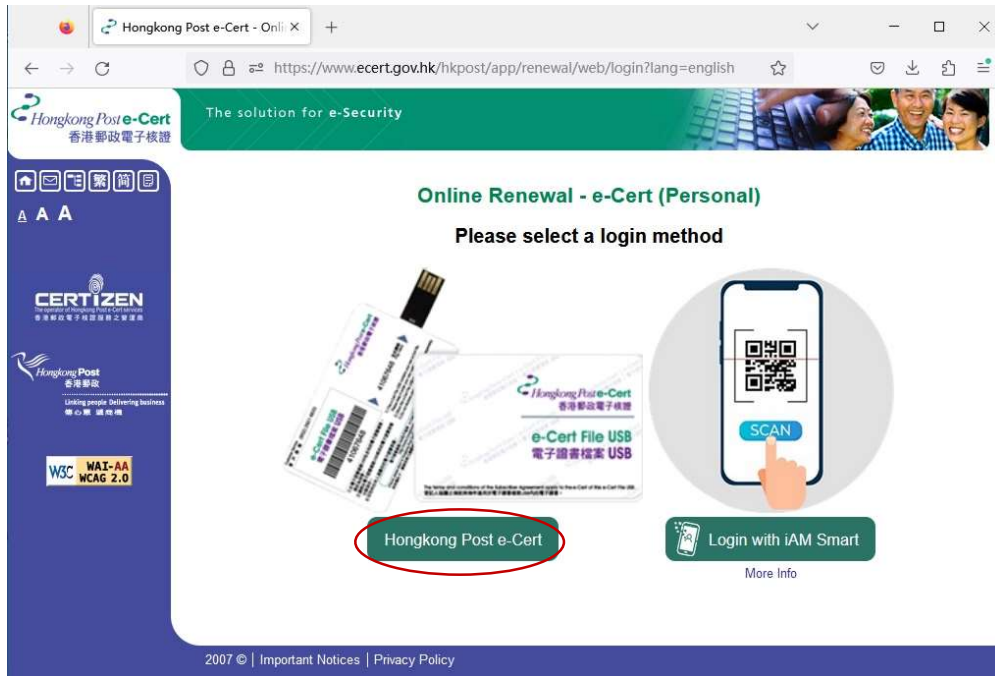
Hongkong Post e-Cert - Onli ×
+

https://www.ecert.gov.hk/hkpost/app/renewal/web/login?lang=english

Hongkong Post e-Cert
香港郵政電子核證

The solution for e-Security

繁 简

A A A

CERTIZEN
The operator of Hongkong Post e-Cert services
香港郵政電子核證服務之營運商

Hongkong Post
香港郵政
Linking people Delivering business
傳心意 送商機

W3C WAI-AA WCAG 2.0

Online Renewal - e-Cert (Personal)

Please select a login method

Hongkong Post e-Cert
香港郵政電子核證
e-Cert File USB
電子證書檔案 USB

SCAN

Hongkong Post e-Cert

Login with iAM Smart

More Info

2007 © | Important Notices | Privacy Policy